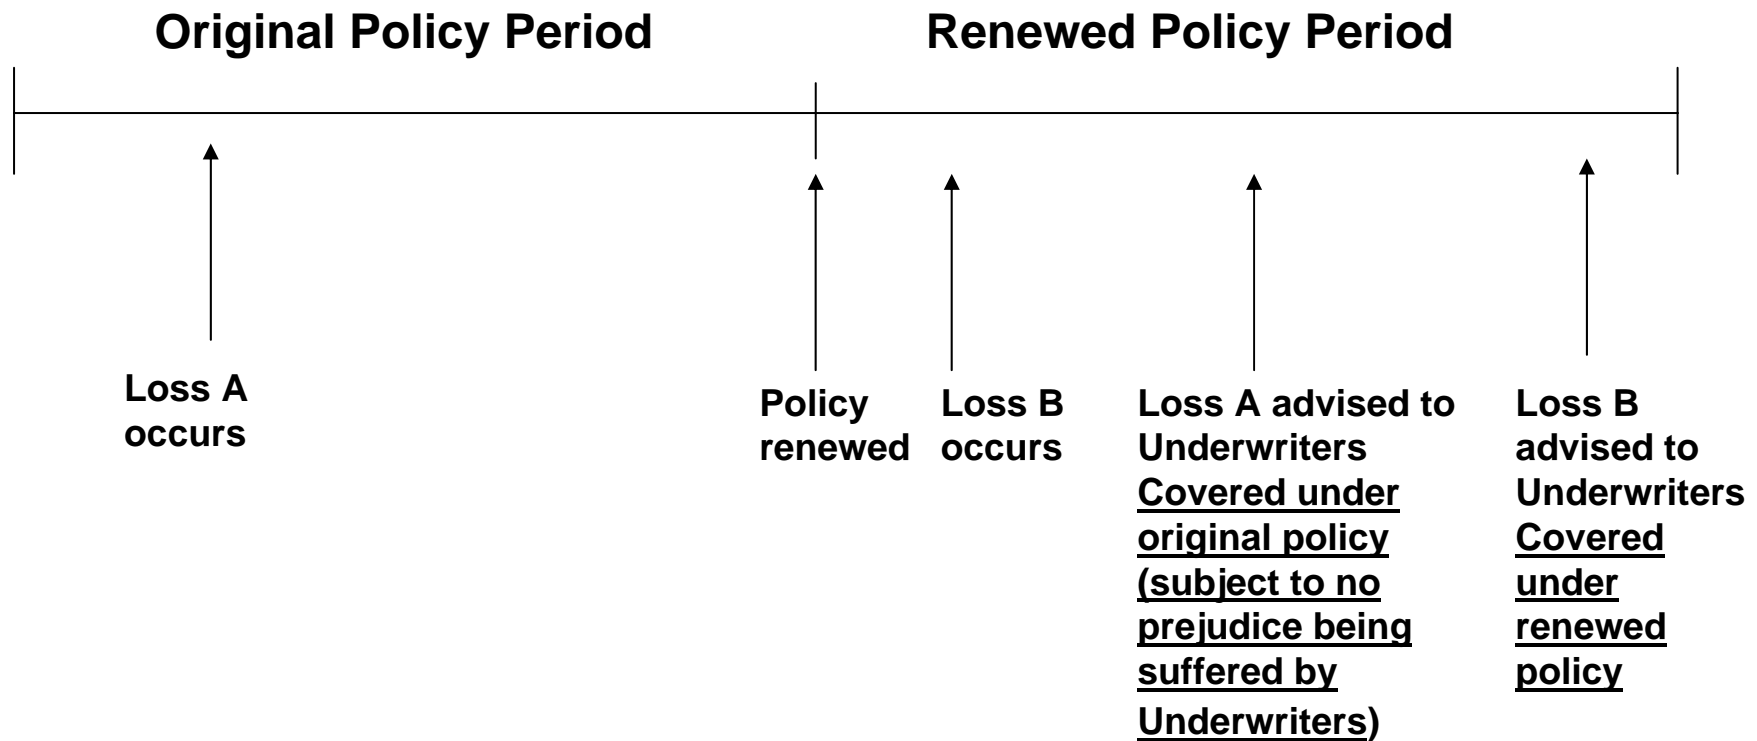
Original Policy Period

Renewed Policy Period

Loss A occurs

Policy renewed

Loss B occurs

Loss A advised to Underwriters Covered under original policy (subject to no prejudice being suffered by Underwriters)

Loss B advised to Underwriters Covered under renewed policy